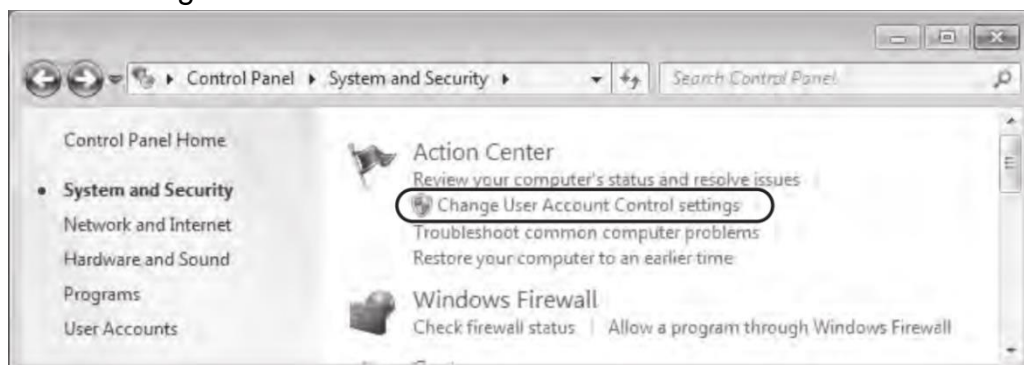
Control Panel ▸ System and Security ▸

Search Control Panel

Control Panel Home

• System and Security

Network and Internet

Hardware and Sound

Programs

User Accounts

Action Center

Review your computer's status and resolve issues

Change User Account Control settings

Troubleshoot common computer problems

Restore your computer to an earlier time

Windows Firewall

Check firewall status | Allow a program through Windows Firewall